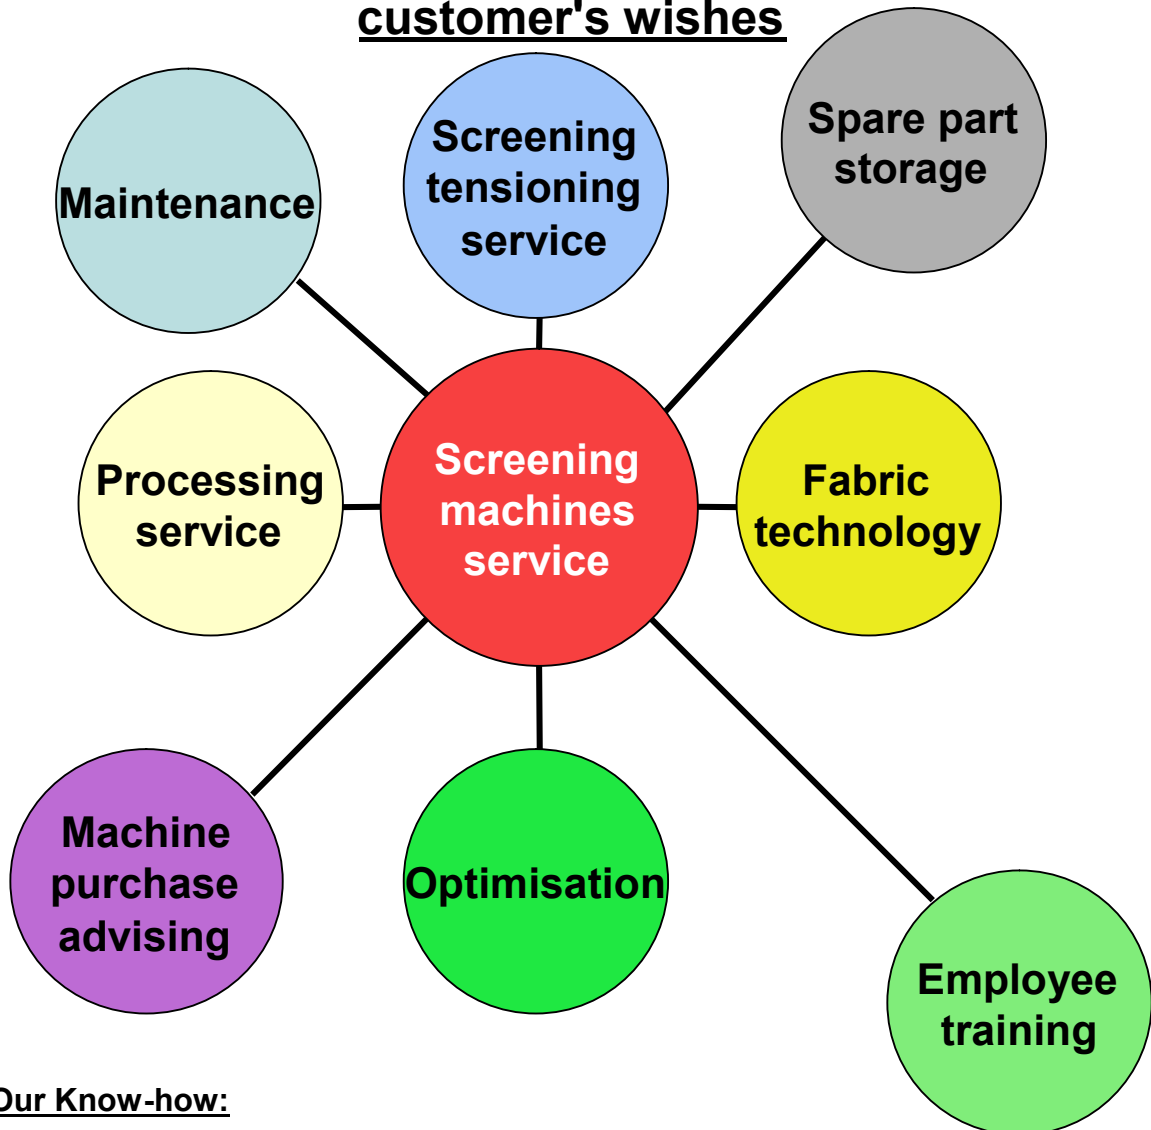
customer's wishes

Maintenance

Screening tensioning service

Spare part storage

Processing service

Screening machines service

Fabric technology

Machine purchase advising

Optimisation

Employee training

Our Know-how: